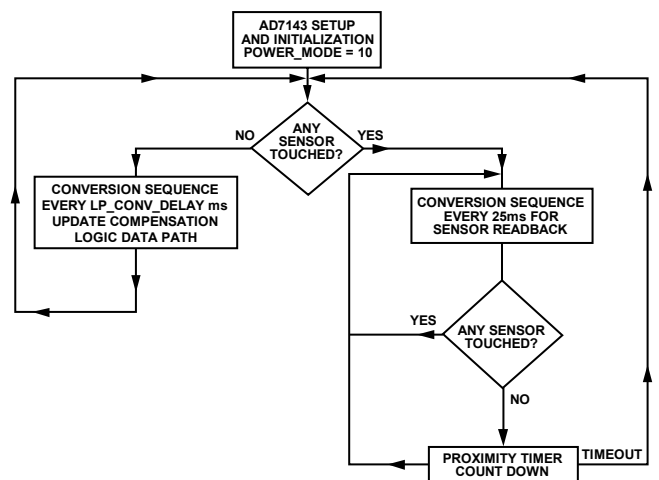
AD7143 SETUP AND INITIALIZATION POWER_MODE = 10

ANY SENSOR TOUCHED?

NO

YES

CONVERSION SEQUENCE EVERY LP_CONV_DELAY ms UPDATE COMPENSATION LOGIC DATA PATH

CONVERSION SEQUENCE EVERY 25ms FOR SENSOR READBACK

YES

ANY SENSOR TOUCHED?

NO

PROXIMITY TIMER COUNT DOWN

TIMEOUT